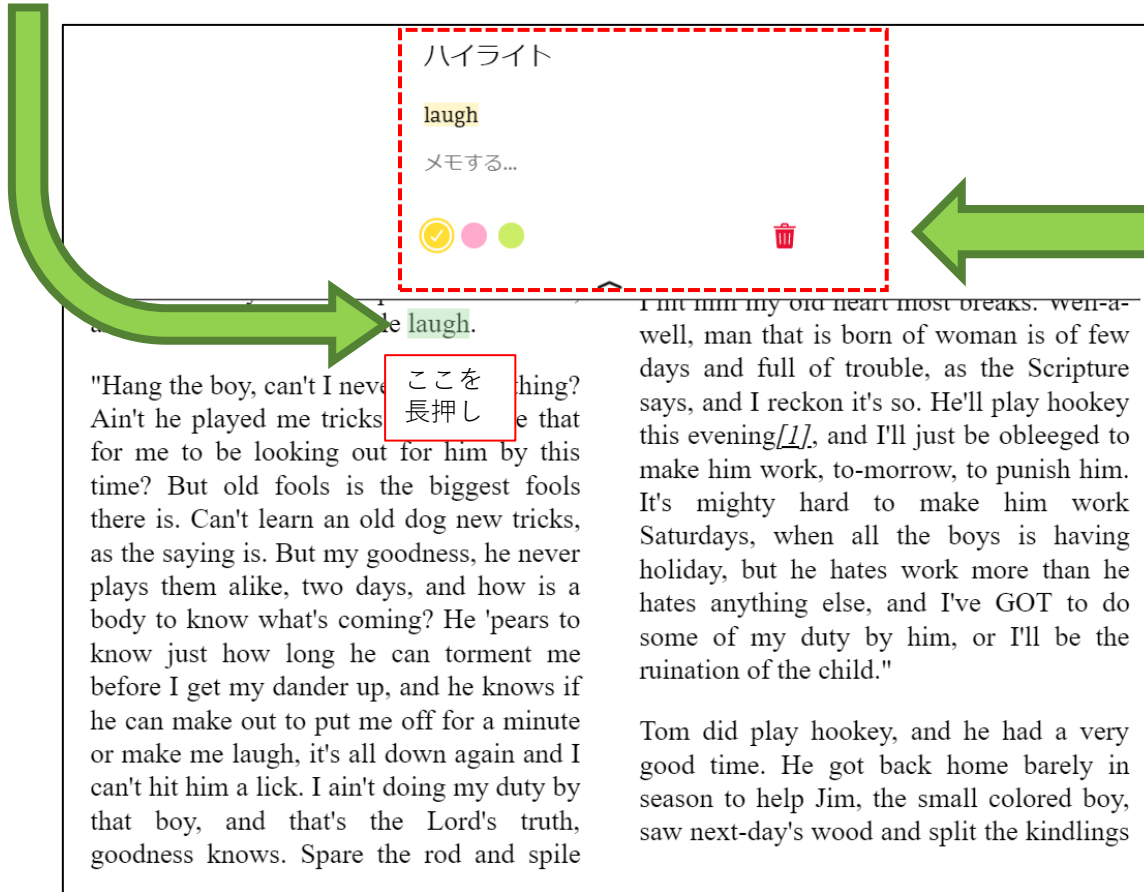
ハイライト

laugh

メモする...

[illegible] laugh.

"Hang the boy, can't I neve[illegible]thing? Ain't he played me tricks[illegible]e that for me to be looking out for him by this time? But old fools is the biggest fools there is. Can't learn an old dog new tricks, as the saying is. But my goodness, he never plays them alike, two days, and how is a body to know what's coming? He 'pears to know just how long he can torment me before I get my dander up, and he knows if he can make out to put me off for a minute or make me laugh, it's all down again and I can't hit him a lick. I ain't doing my duty by that boy, and that's the Lord's truth, goodness knows. Spare the rod and spile

ここを長押し

I hit him my old heart most breaks. Well-a-well, man that is born of woman is of few days and full of trouble, as the Scripture says, and I reckon it's so. He'll play hookey this evening[1], and I'll just be obleeged to make him work, to-morrow, to punish him. It's mighty hard to make him work Saturdays, when all the boys is having holiday, but he hates work more than he hates anything else, and I've GOT to do some of my duty by him, or I'll be the ruination of the child."

Tom did play hookey, and he had a very good time. He got back home barely in season to help Jim, the small colored boy, saw next-day's wood and split the kindlings